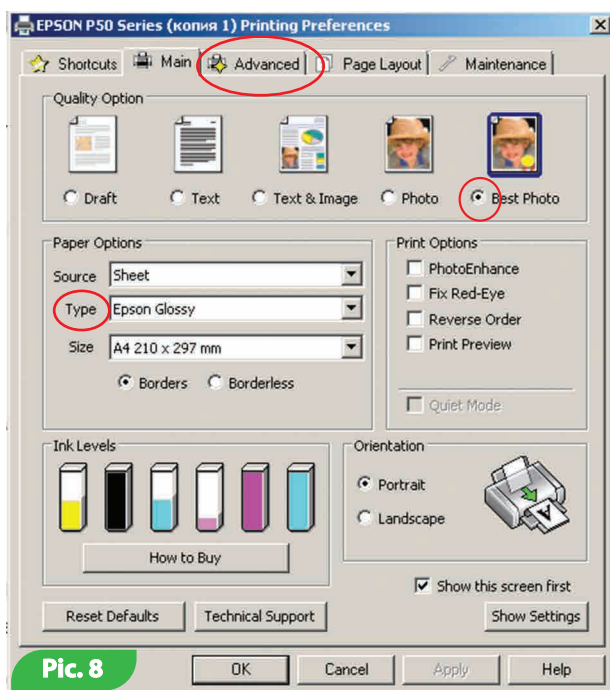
EPSON P50 Series (копия 1) Printing Preferences

Shortcuts | Main | Advanced | Page Layout | Maintenance

Quality Option

Draft | Text | Text & Image | Photo | Best Photo

Paper Options

Source | Sheet

Type | Epson Glossy

Size | A4 210 x 297 mm

Borders | Borderless

Print Options

PhotoEnhance

Fix Red-Eye

Reverse Order

Print Preview

Quiet Mode

Ink Levels

How to Buy

Orientation

Portrait

Landscape

Show this screen first

Reset Defaults | Technical Support | Show Settings

Pic. 8

OK | Cancel | Apply | Help